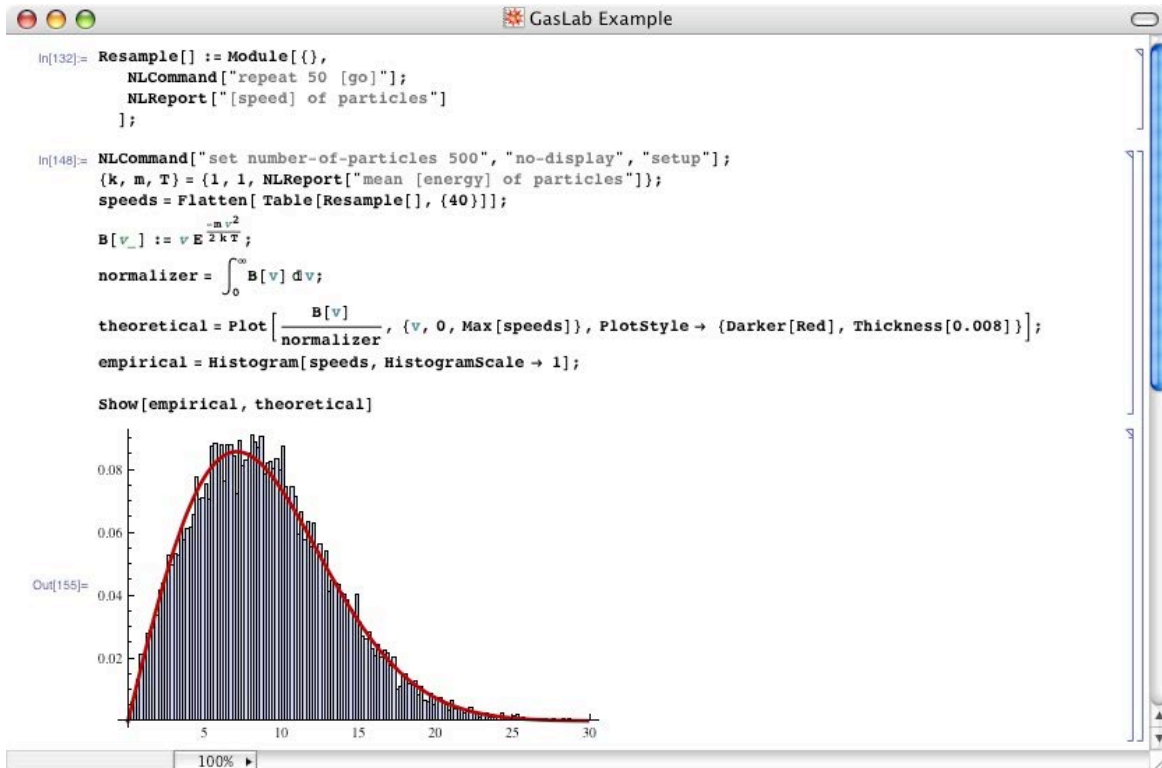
GasLab Example

In[132]:= Resample[] := Module[{},
NLCommand["repeat 50 [go]"];
NLReport["[speed] of particles"]
];

In[148]:= NLCommand["set number-of-particles 500", "no-display", "setup"];
{k, m, T} = {1, 1, NLReport["mean [energy] of particles"]};
speeds = Flatten[ Table[Resample[], {40}]];
B[v_] := $v\,E^{\frac{-m\,v^2}{2\,k\,T}}$;
normalizer = $\int_0^\infty B[v]\,dv$;
theoretical = Plot[$\frac{B[v]}{normalizer}$, {v, 0, Max[speeds]}, PlotStyle → {Darker[Red], Thickness[0.008]}];
empirical = Histogram[speeds, HistogramScale → 1];

Show[empirical, theoretical]

Out[155]=
0.08
0.06
0.04
0.02
5 10 15 20 25 30

100%